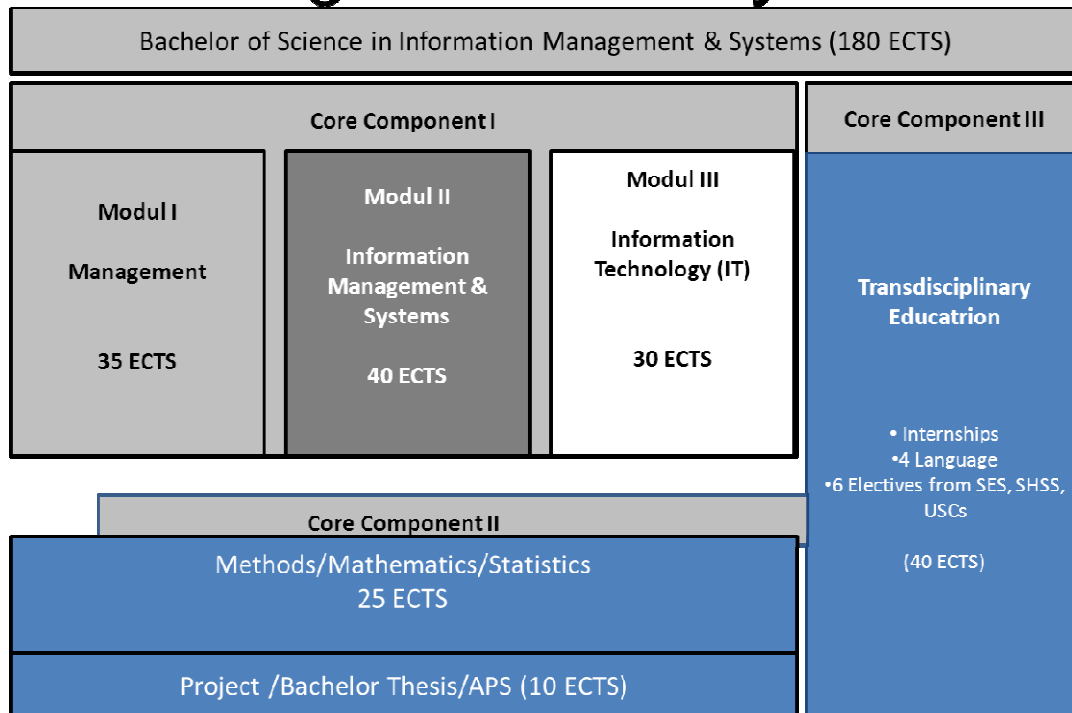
Bachelor of Science in Information Management & Systems (180 ECTS)

Core Component I

Modul I

Management

35 ECTS

Modul II

Information Management & Systems

40 ECTS

Modul III

Information Technology (IT)

30 ECTS

Core Component III

Transdisciplinary Educatrion

• Internships
•4 Language
•6 Electives from SES, SHSS, USCs

(40 ECTS)

Core Component II

Methods/Mathematics/Statistics
25 ECTS

Project /Bachelor Thesis/APS (10 ECTS)